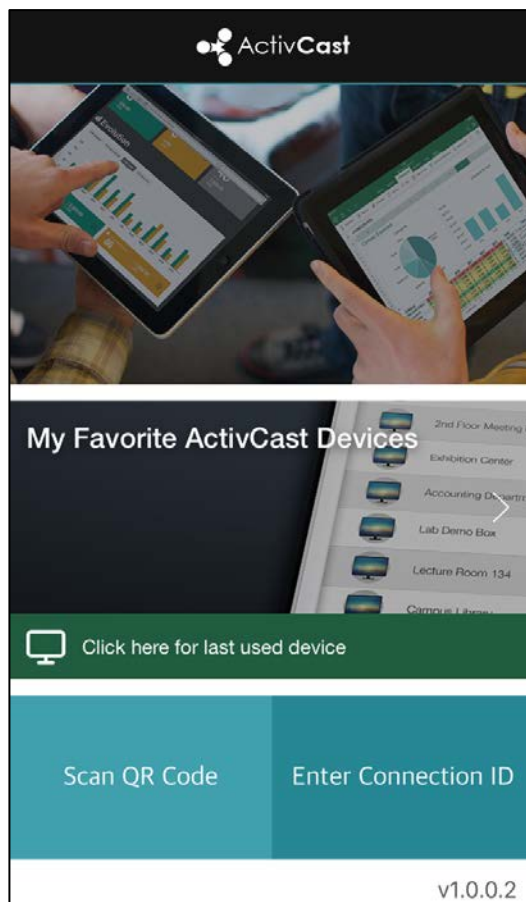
ActivCast

Exhibition

My Favorite ActivCast Devices

2nd Floor Meeting

Exhibition Center

Accounting Department

Lab Demo Box

Lecture Room 134

Campus Library

Click here for last used device

Scan QR Code

Enter Connection ID

v1.0.0.2